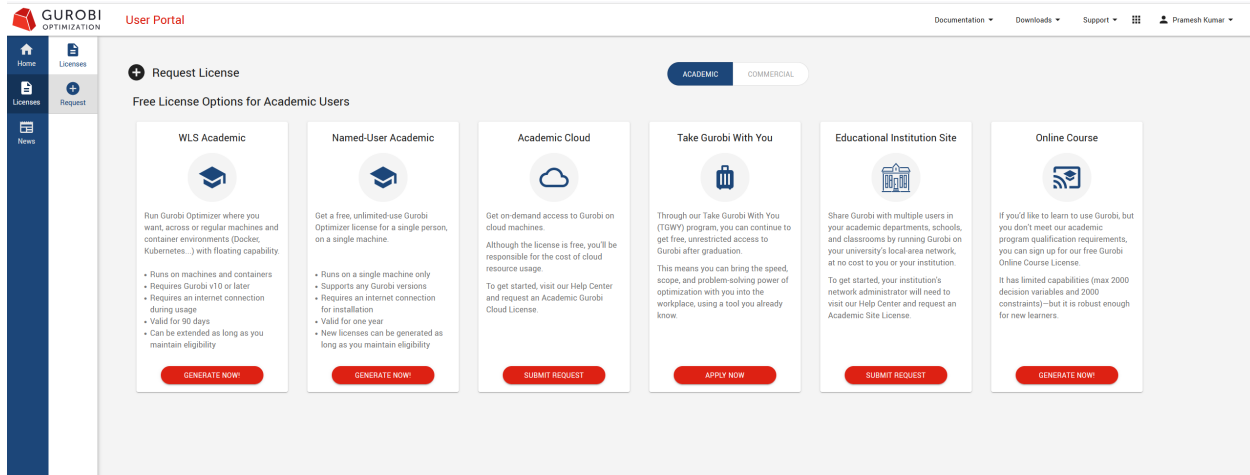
GUROBI
OPTIMIZATION

User Portal

Documentation ▾ Downloads ▾ Support ▾ Pramesh Kumar ▾

Home
Licenses
News

Licenses
Request

Request License

ACADEMIC COMMERCIAL

Free License Options for Academic Users

WLS Academic

Run Gurobi Optimizer where you want, across or regular machines and container environments (Docker, Kubernetes...) with floating capability.

- Runs on machines and containers
- Requires Gurobi v10 or later
- Requires an internet connection during usage
- Valid for 90 days
- Can be extended as long as you maintain eligibility

GENERATE NOW!

Named-User Academic

Get a free, unlimited-use Gurobi Optimizer license for a single person, on a single machine.

- Runs on a single machine only
- Supports any Gurobi versions
- Requires an internet connection for installation
- Valid for one year
- New licenses can be generated as long as you maintain eligibility

GENERATE NOW!

Academic Cloud

Get on-demand access to Gurobi on cloud machines.

Although the license is free, you'll be responsible for the cost of cloud resource usage.

To get started, visit our Help Center and request an Academic Gurobi Cloud License.

SUBMIT REQUEST

Take Gurobi With You

Through our Take Gurobi With You (TGWY) program, you can continue to get free, unrestricted access to Gurobi after graduation.

This means you can bring the speed, scope, and problem-solving power of optimization with you into the workplace, using a tool you already know.

APPLY NOW

Educational Institution Site

Share Gurobi with multiple users in your academic departments, schools, and classrooms by running Gurobi on your university's local-area network, at no cost to you or your institution.

To get started, your institution's network administrator will need to visit our Help Center and request an Academic Site License.

SUBMIT REQUEST

Online Course

If you'd like to learn to use Gurobi, but you don't meet our academic program qualification requirements, you can sign up for our free Gurobi Online Course License.

It has limited capabilities (max 2000 decision variables and 2000 constraints)—but it is robust enough for new learners.

GENERATE NOW!